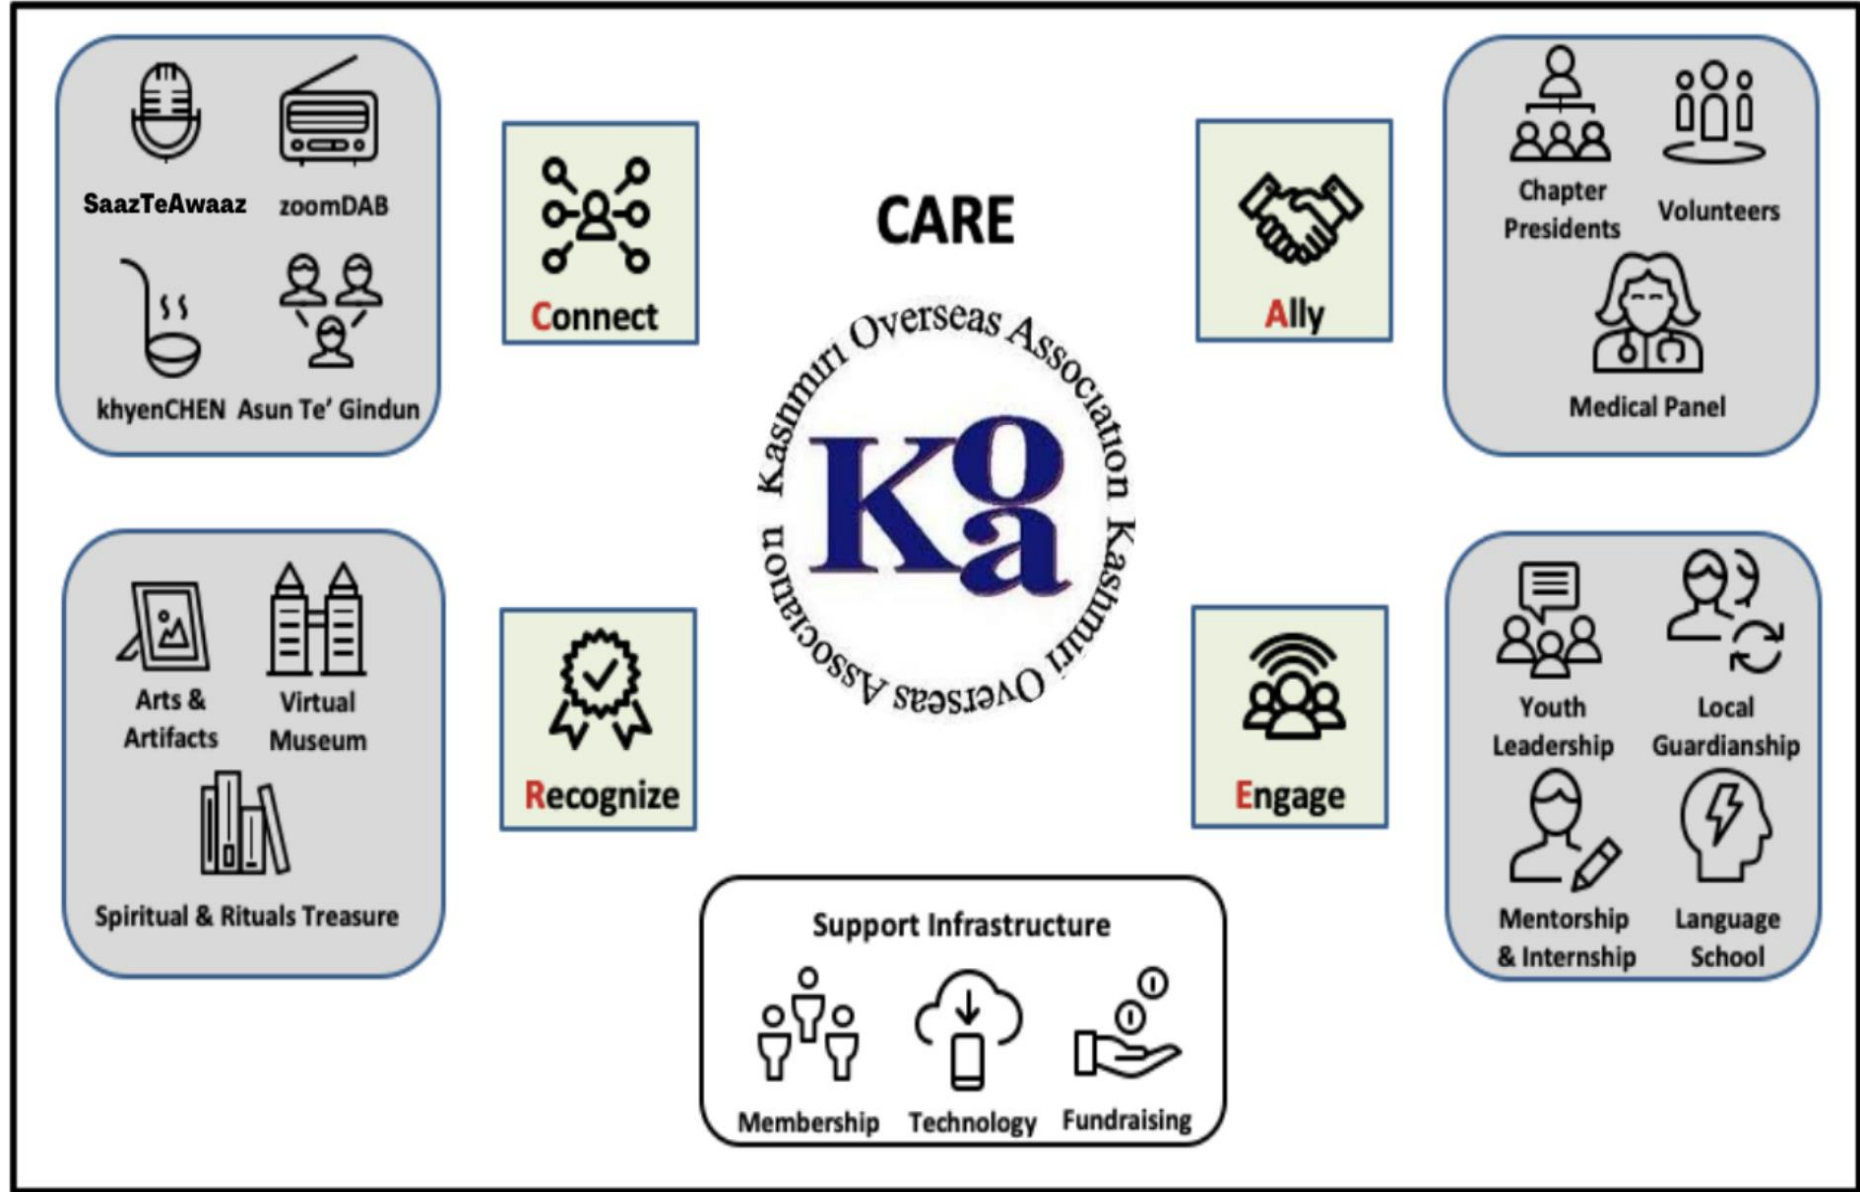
SaazTeAwaaz
zoomDAB
khyenCHEN
Asun Te' Gindun

Connect

CARE

Ally

Chapter Presidents
Volunteers
Medical Panel

Kashmiri Overseas Association
KOA
Kashmiri Overseas Association

Arts & Artifacts
Virtual Museum
Spiritual & Rituals Treasure

Recognize

Engage

Youth Leadership
Local Guardianship
Mentorship & Internship
Language School

Support Infrastructure
Membership
Technology
Fundraising